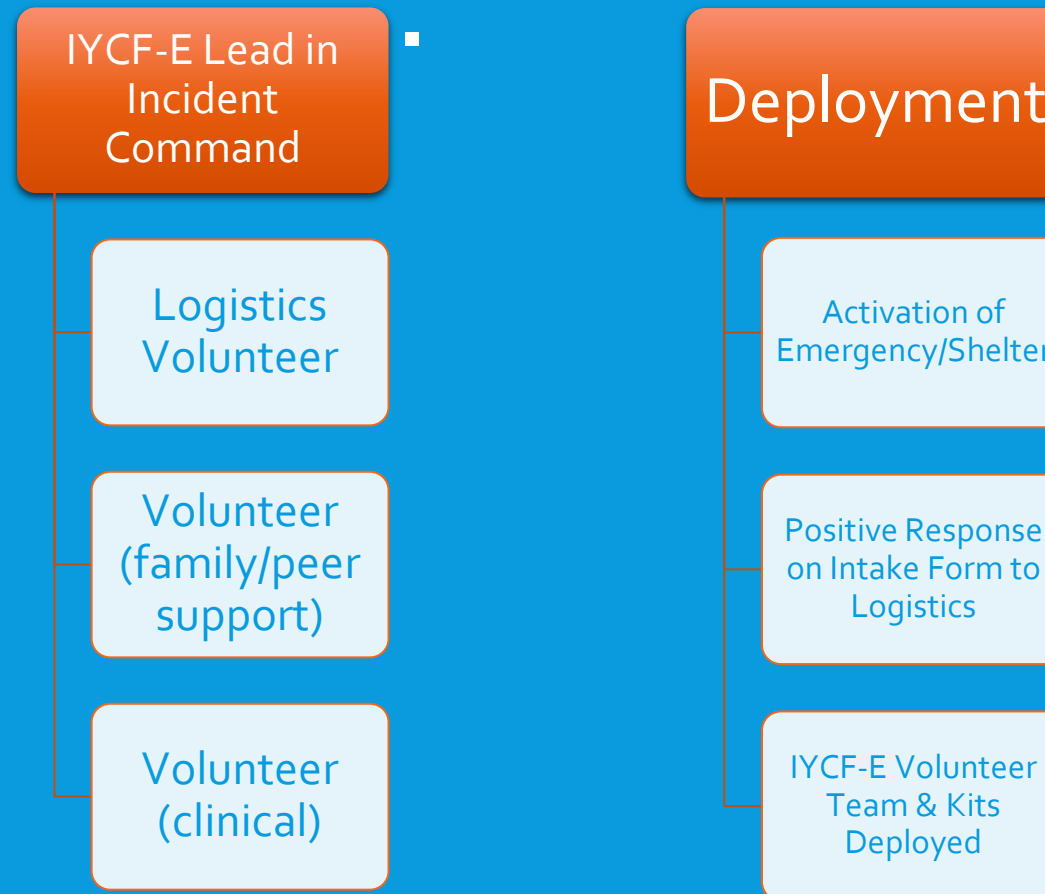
IYCF-E Lead in Incident Command

Logistics Volunteer

Volunteer (family/peer support)

Volunteer (clinical)

Deployment

Activation of Emergency/Shelter

Positive Response on Intake Form to Logistics

IYCF-E Volunteer Team & Kits Deployed